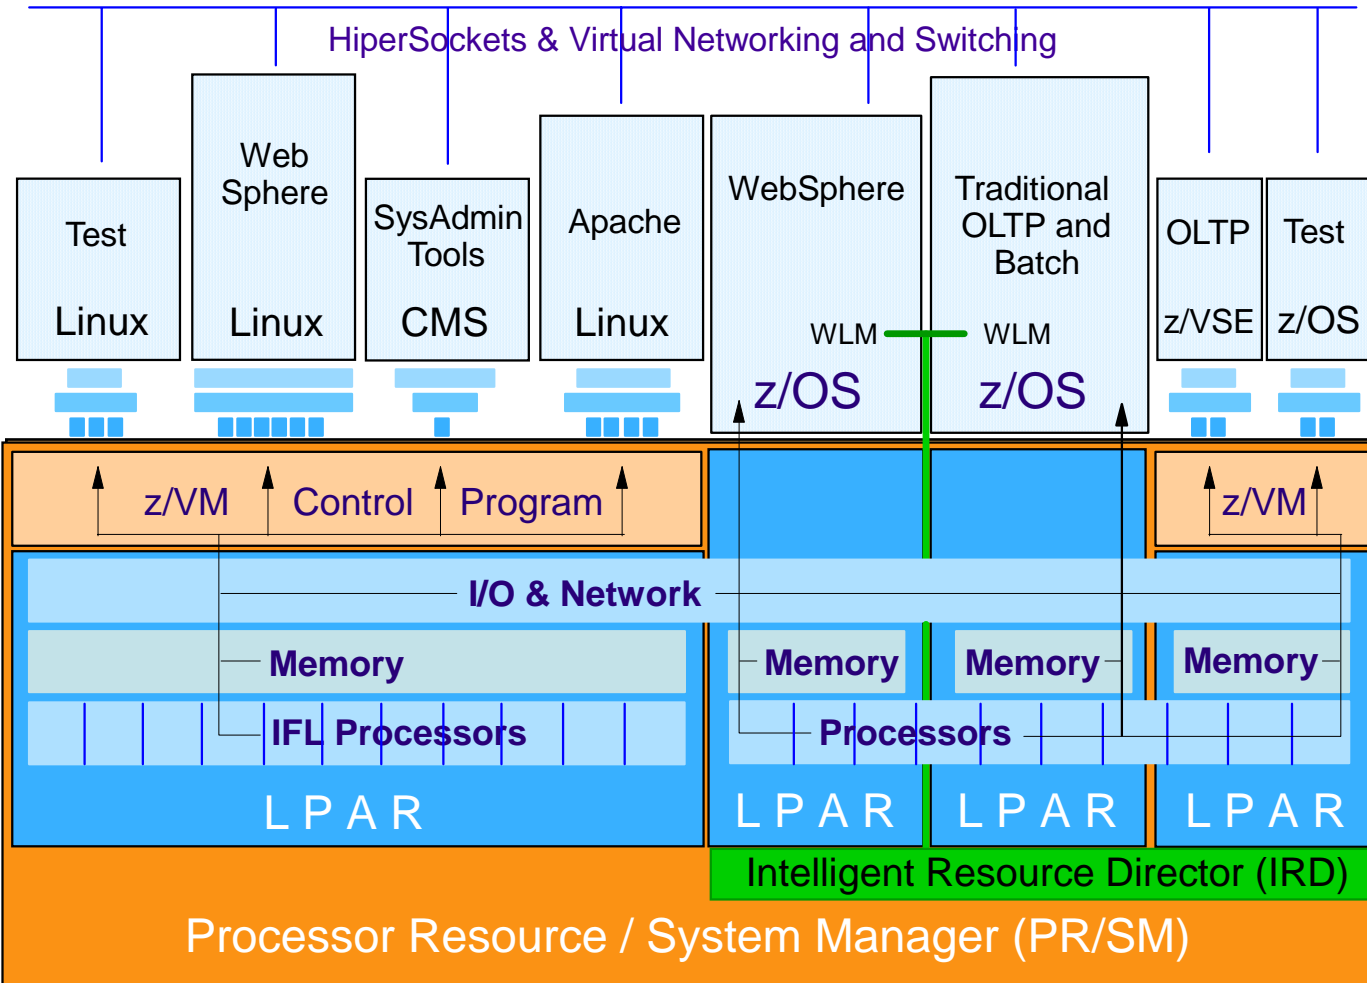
HiperSockets & Virtual Networking and Switching

Test

Linux

Web Sphere

Linux

SysAdmin Tools

CMS

Apache

Linux

WebSphere

WLM

z/OS

Traditional OLTP and Batch

WLM

z/OS

OLTP

z/VSE

Test

z/OS

z/VM Control Program

z/VM

I/O & Network

Memory

Memory

Memory

Memory

IFL Processors

Processors

L P A R

L P A R

L P A R

L P A R

Intelligent Resource Director (IRD)

Processor Resource / System Manager (PR/SM)